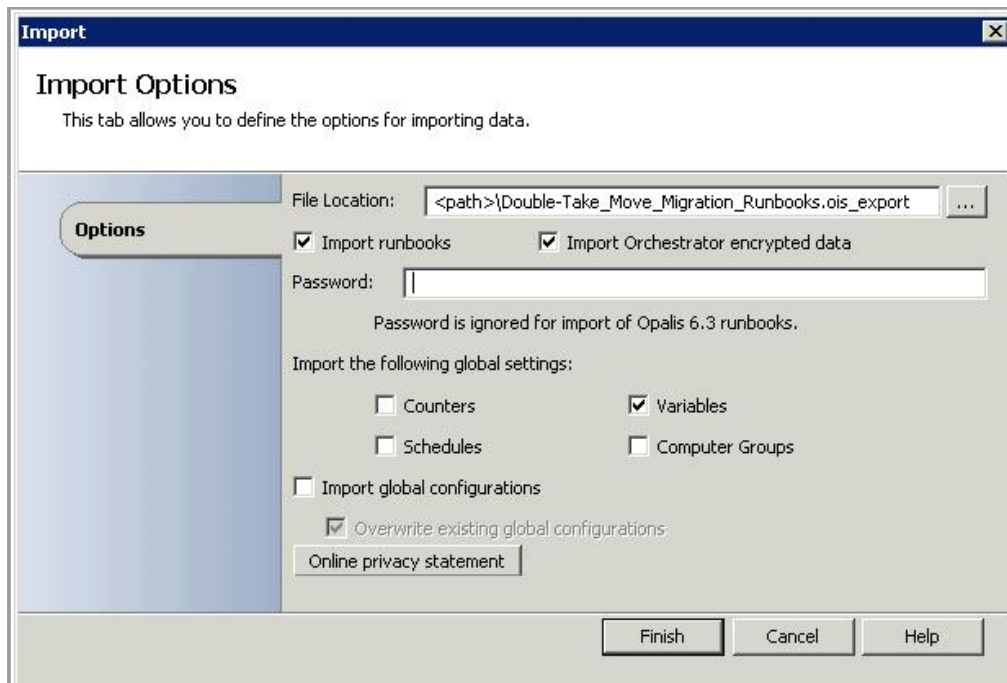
Import

Import Options

This tab allows you to define the options for importing data.

Options

File Location: <path>\Double-Take_Move_Migration_Runbooks.ois_export ...

Import runbooks

Import Orchestrator encrypted data

Password:

Password is ignored for import of Opalis 6.3 runbooks.

Import the following global settings:

Counters

Variables

Schedules

Computer Groups

Import global configurations

Overwrite existing global configurations

Online privacy statement

Finish

Cancel

Help